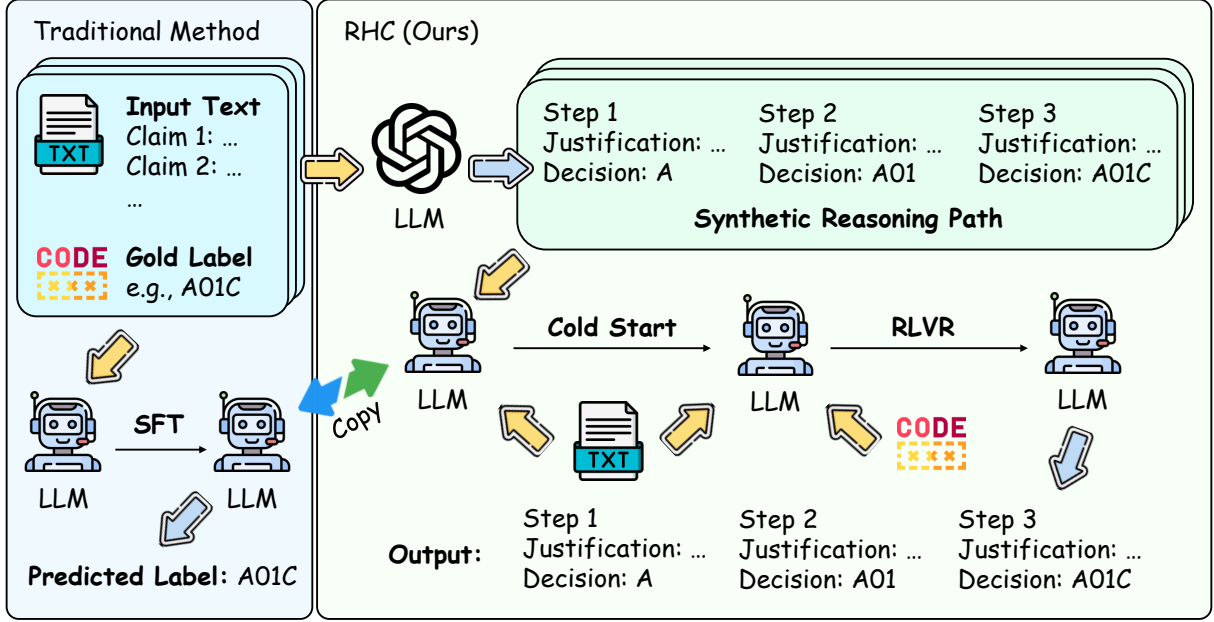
Traditional Method

TXT

Input Text
Claim 1: ...
Claim 2: ...
...

CODE

Gold Label
e.g., A01C

LLM

SFT

LLM

Predicted Label: A01C

RHC (Ours)

LLM

Step 1
Justification: ...
Decision: A

Step 2
Justification: ...
Decision: A01

Step 3
Justification: ...
Decision: A01C

Synthetic Reasoning Path

Copy

LLM

Cold Start

LLM

RLVR

LLM

TXT

CODE

Output:

Step 1
Justification: ...
Decision: A

Step 2
Justification: ...
Decision: A01

Step 3
Justification: ...
Decision: A01C